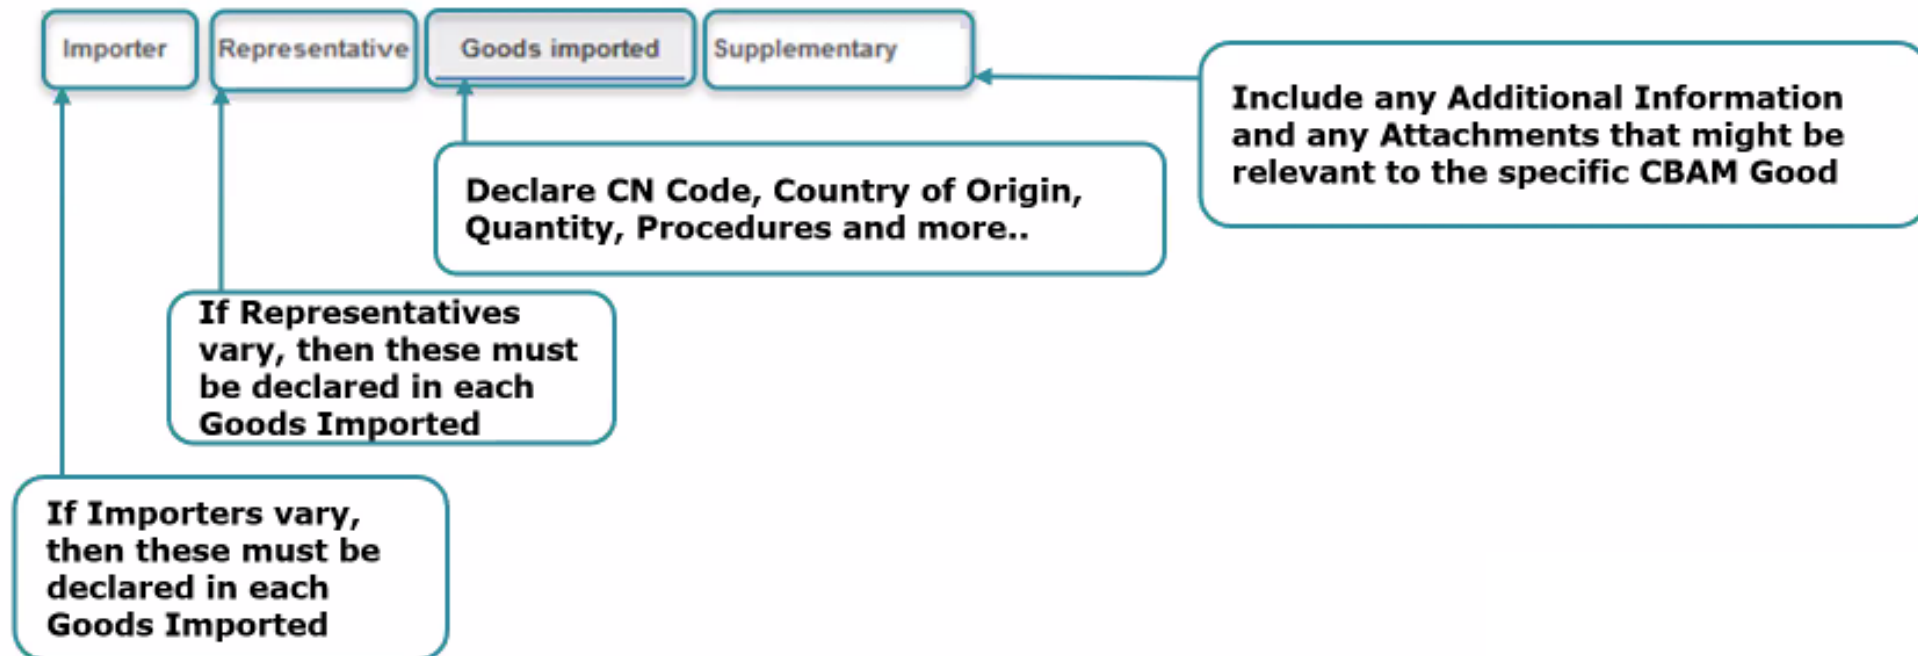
Importer

Representative

Goods imported

Supplementary

Include any Additional Information and any Attachments that might be relevant to the specific CBAM Good

Declare CN Code, Country of Origin, Quantity, Procedures and more..

If Representatives vary, then these must be declared in each Goods Imported

If Importers vary, then these must be declared in each Goods Imported